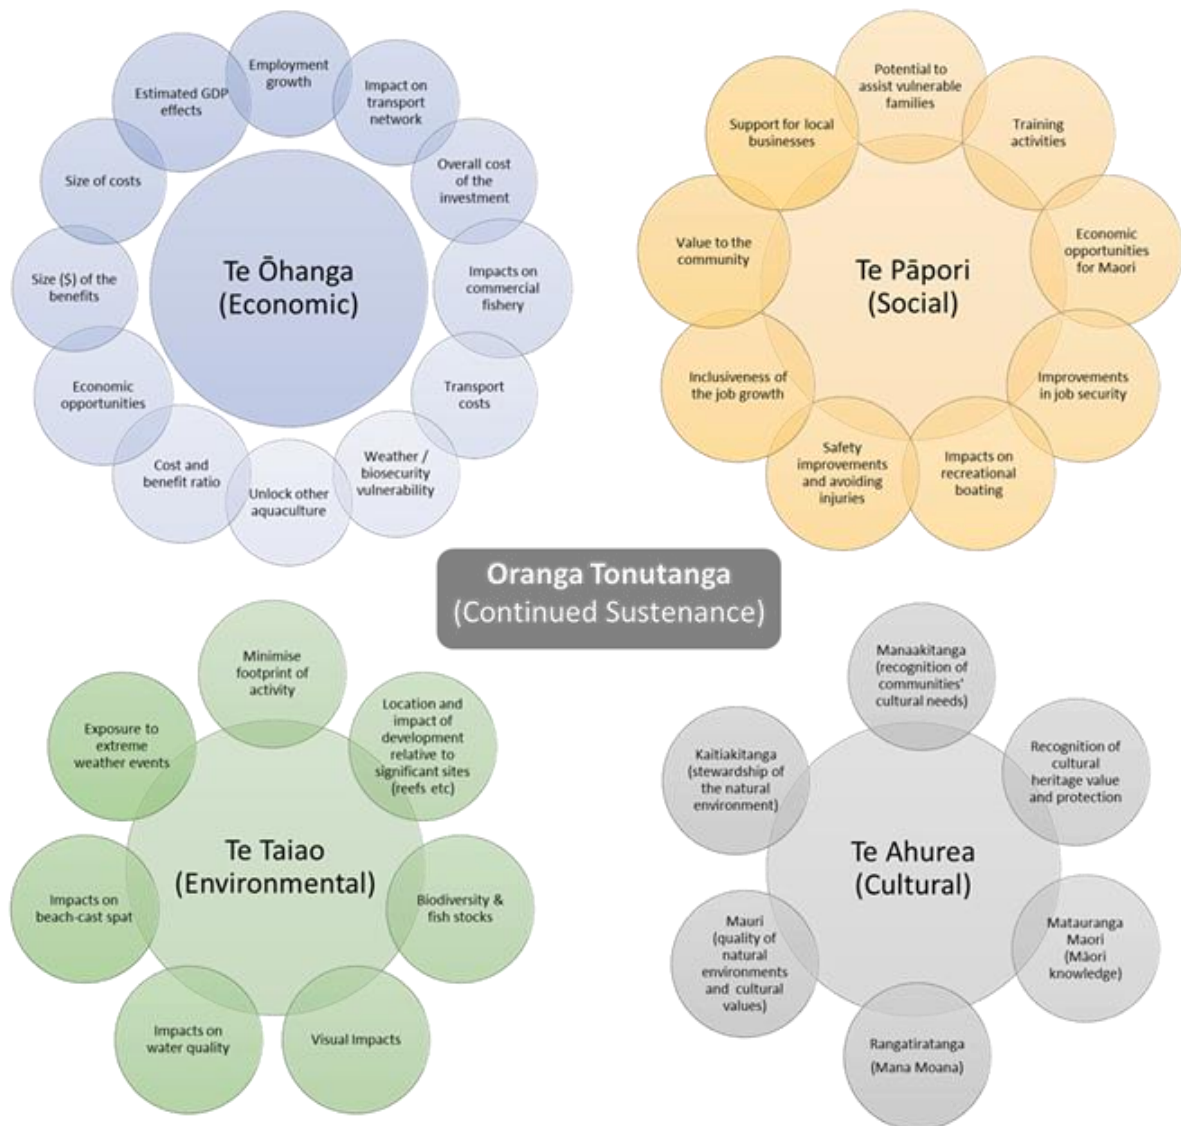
Te Ōhanga (Economic)

Employment growth

Impact on transport network

Overall cost of the investment

Impacts on commercial fishery

Transport costs

Weather / biosecurity vulnerability

Unlock other aquaculture

Cost and benefit ratio

Economic opportunities

Size ($) of the benefits

Size of costs

Estimated GDP effects

Te Pāpori (Social)

Potential to assist vulnerable families

Training activities

Economic opportunities for Maori

Improvements in job security

Impacts on recreational boating

Safety improvements and avoiding injuries

Inclusiveness of the job growth

Value to the community

Support for local businesses

Oranga Tonutanga
(Continued Sustenance)

Te Taiao (Environmental)

Minimise footprint of activity

Location and impact of development relative to significant sites (reefs etc)

Biodiversity & fish stocks

Visual Impacts

Impacts on water quality

Impacts on beach-cast spat

Exposure to extreme weather events

Te Ahurea (Cultural)

Manaakitanga (recognition of communities' cultural needs)

Recognition of cultural heritage value and protection

Matauranga Maori (Māori knowledge)

Rangatiratanga (Mana Moana)

Mauri (quality of natural environments and cultural values)

Kaitiakitanga (stewardship of the natural environment)